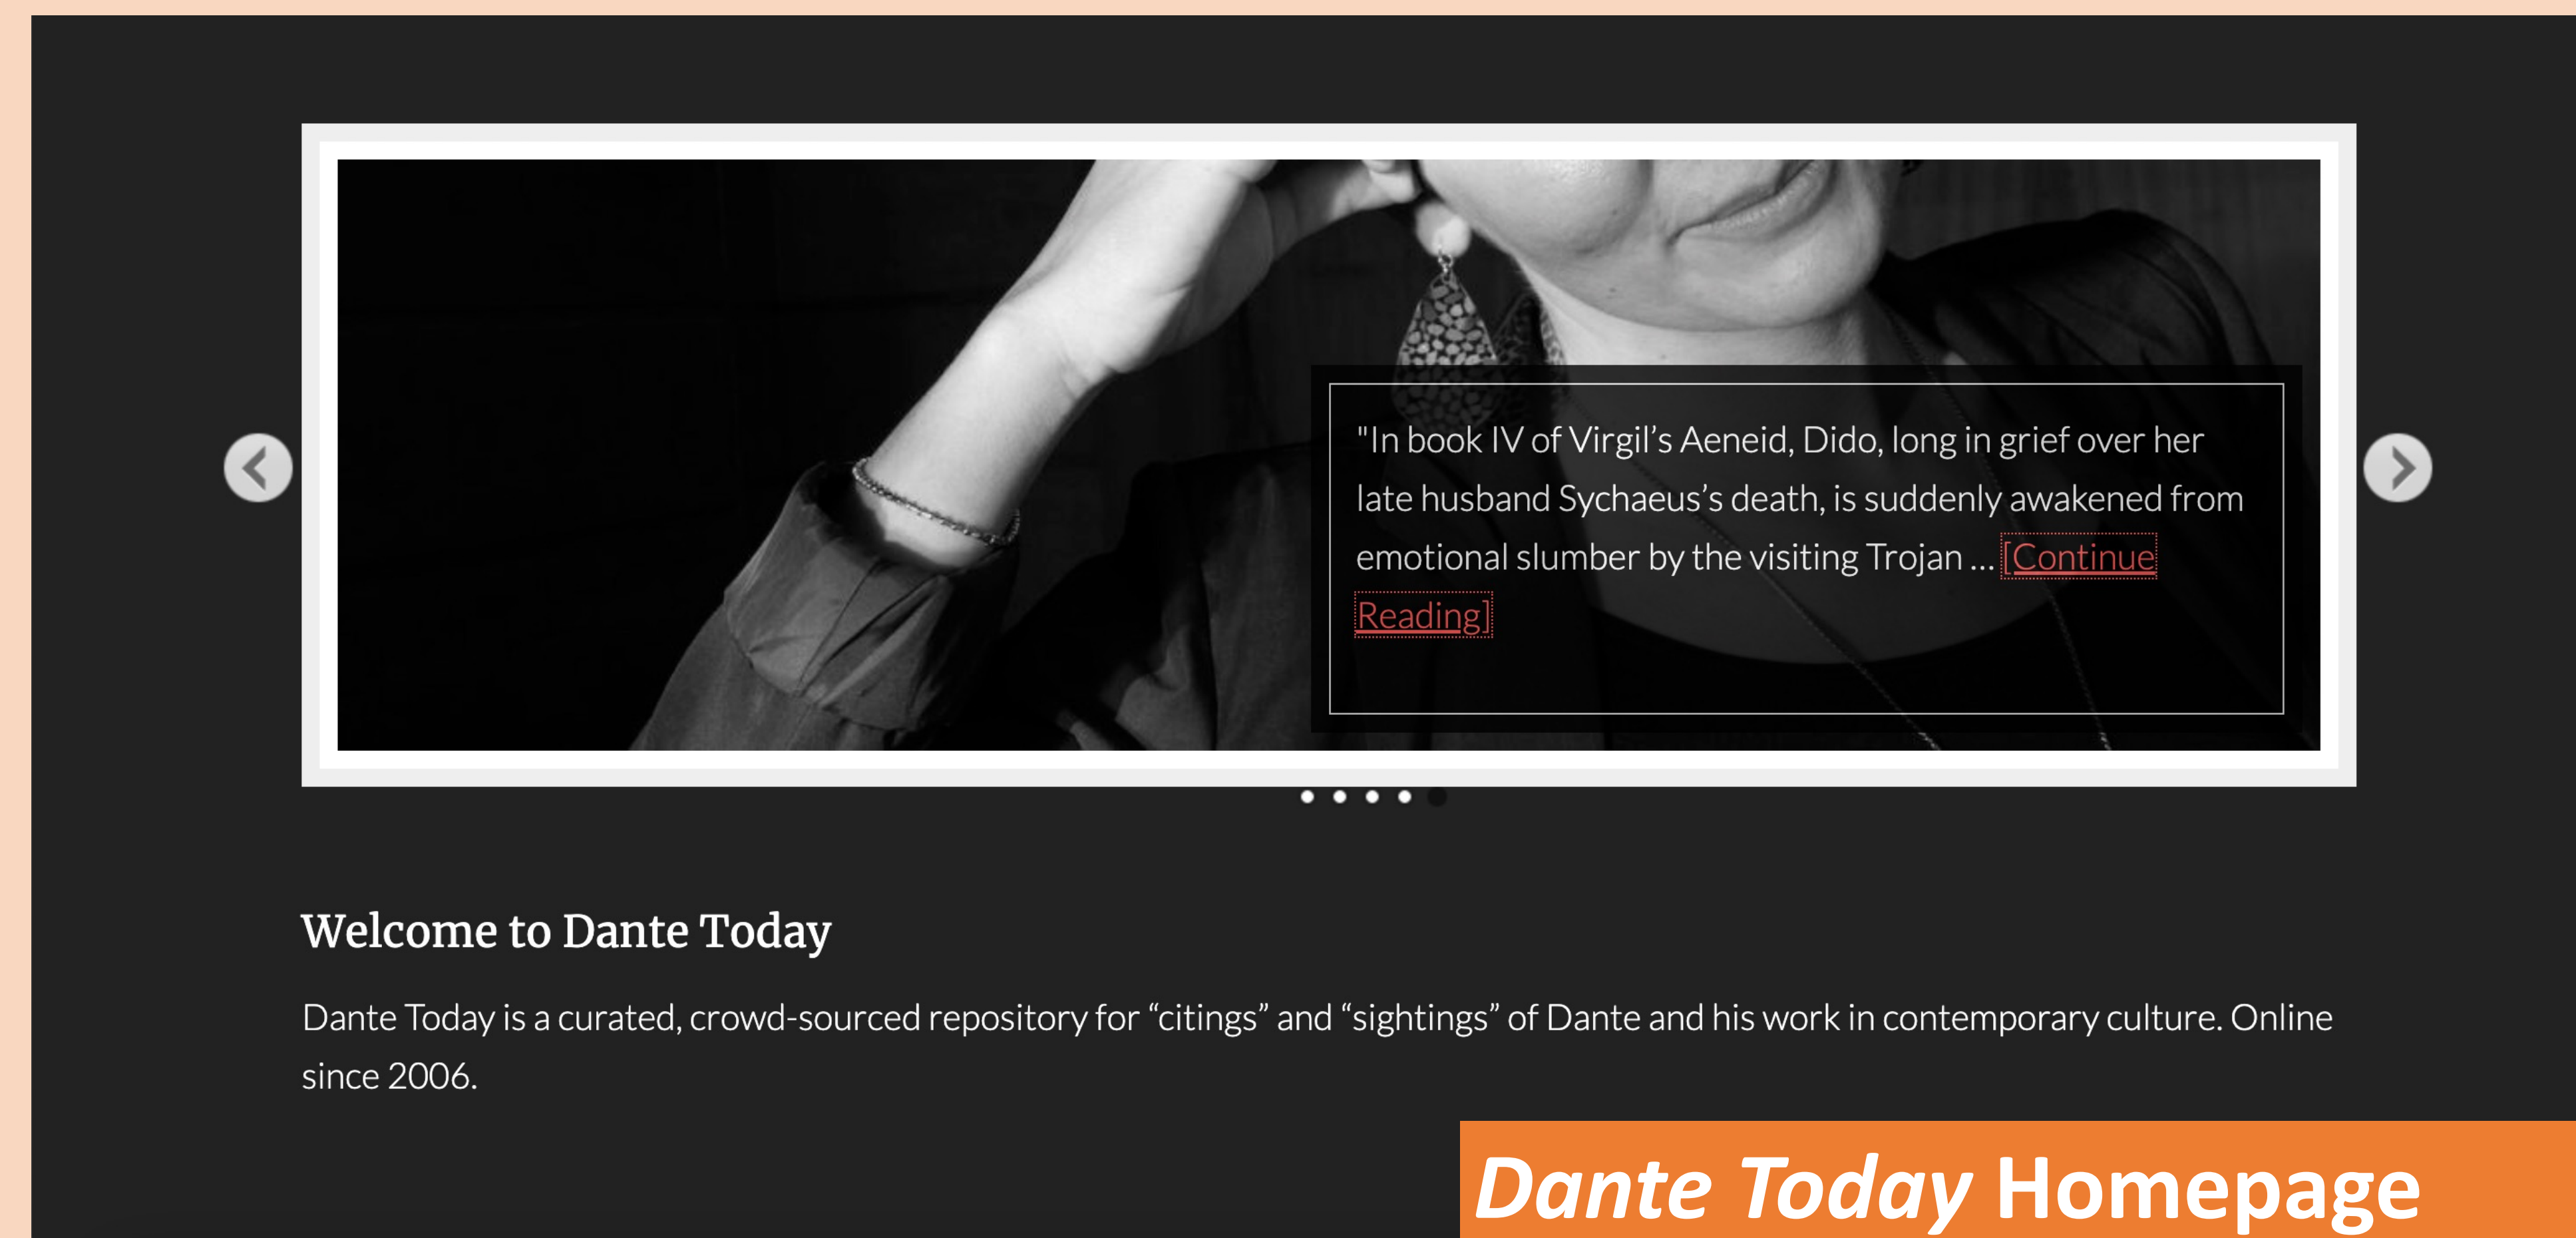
"In book IV of Virgil's Aeneid, Dido, long in grief over her late husband Sychaeus's death, is suddenly awakened from emotional slumber by the visiting Trojan ... [Continue Reading]

Welcome to Dante Today

Dante Today is a curated, crowd-sourced repository for "citings" and "sightings" of Dante and his work in contemporary culture. Online since 2006.

Dante Today Homepage